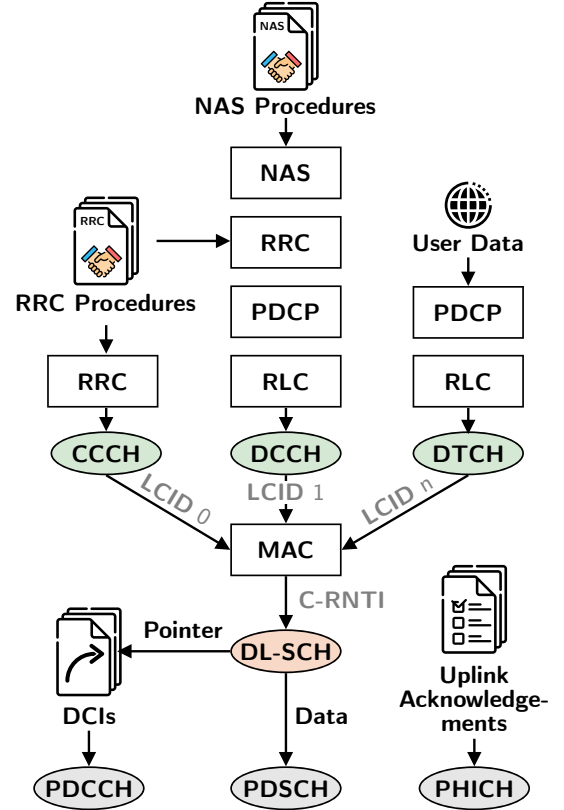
NAS

NAS Procedures

NAS

RRC

RRC

RRC Procedures

PDCP

User Data

PDCP

RRC

RLC

RLC

CCCH

DCCH

DTCH

LCID 0

LCID 1

LCID n

MAC

C-RNTI

Pointer

DL-SCH

DCIs

Data

Uplink Acknowledgements

PDCCH

PDSCH

PHICH